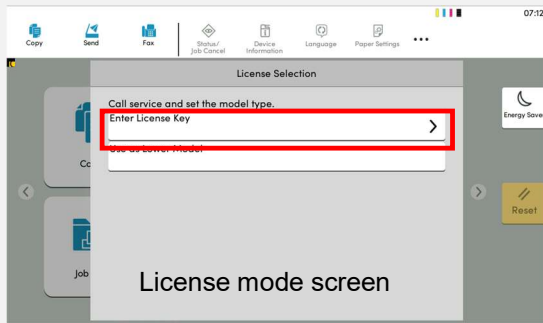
07:12

Copy
Send
Fax
Status/
Job Cancel
Device
Information
Language
Paper Settings

License Selection

Call service and set the model type.

Enter License Key

Use as Lower Model

Co

Job

Energy Save

Reset

License mode screen